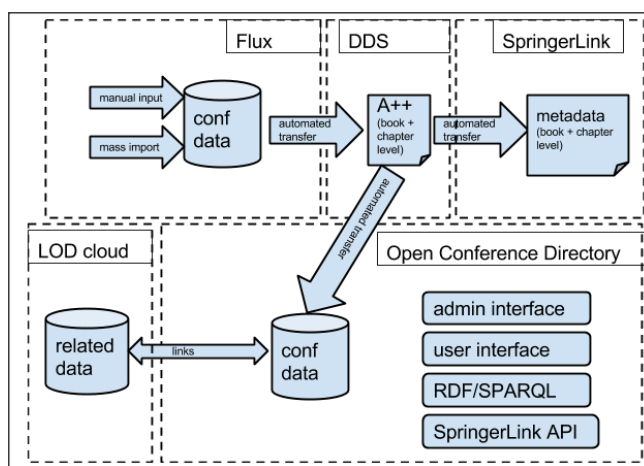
Flux

manual input

mass import

conf data

automated transfer

DDS

A++ (book + chapter level)

automated transfer

SpringerLink

metadata (book + chapter level)

automated transfer

LOD cloud

related data

links

Open Conference Directory

conf data

admin interface

user interface

RDF/SPARQL

SpringerLink API